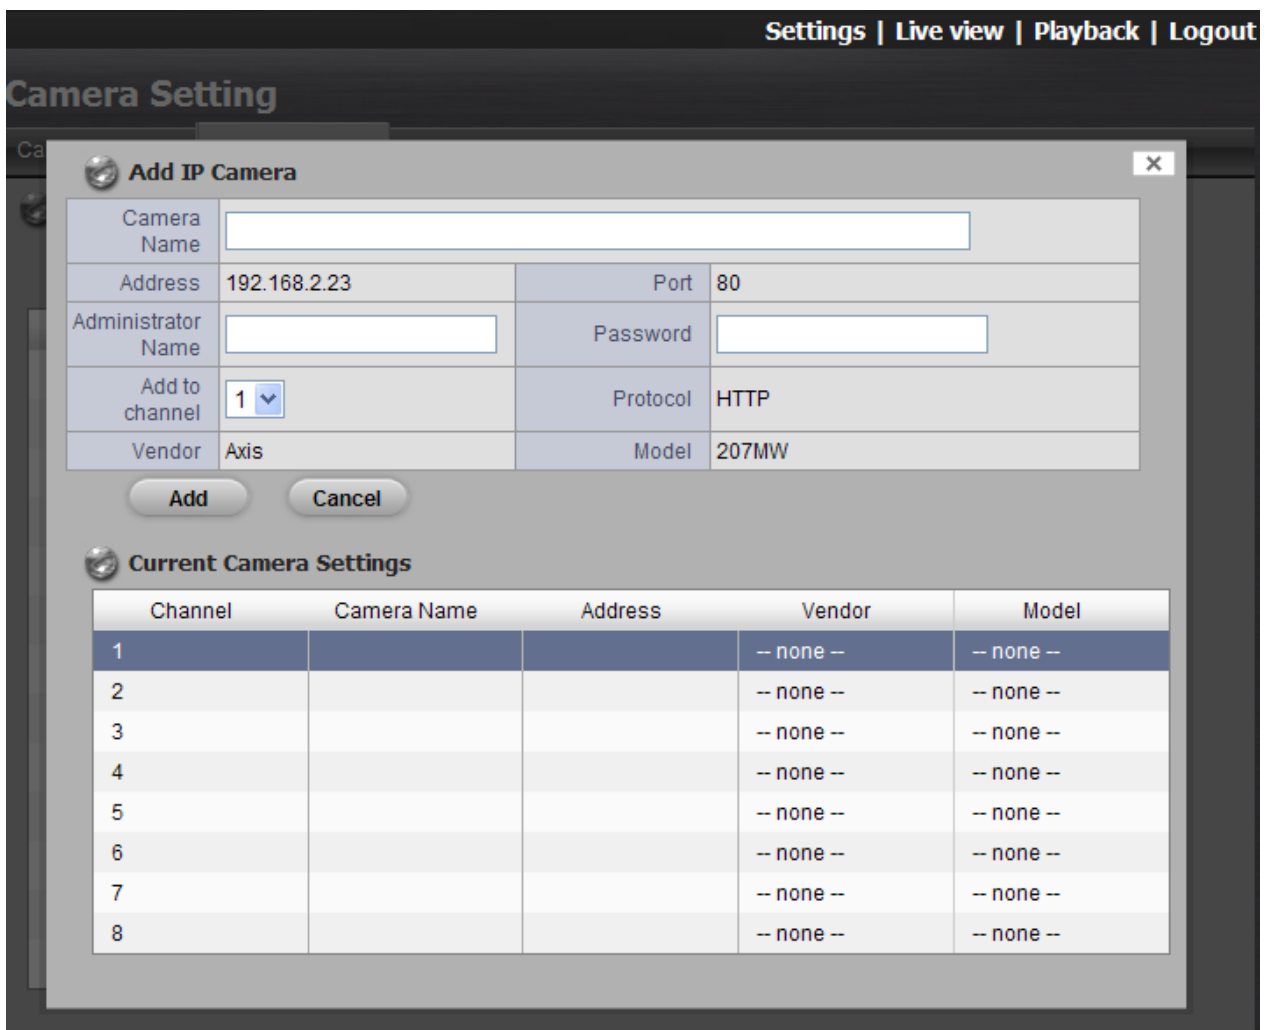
Settings | Live view | Playback | Logout

Camera Setting

Ca

Add IP Camera

×

| Camera Name | | | |
|---|---|---|---|
| Address | 192.168.2.23 | Port | 80 |
| Administrator Name | | Password | |
| Add to channel | 1 | Protocol | HTTP |
| Vendor | Axis | Model | 207MW |

Add Cancel

Current Camera Settings

| Channel | Camera Name | Address | Vendor | Model |
|---|---|---|---|---|
| 1 | | | -- none -- | -- none -- |
| 2 | | | -- none -- | -- none -- |
| 3 | | | -- none -- | -- none -- |
| 4 | | | -- none -- | -- none -- |
| 5 | | | -- none -- | -- none -- |
| 6 | | | -- none -- | -- none -- |
| 7 | | | -- none -- | -- none -- |
| 8 | | | -- none -- | -- none -- |